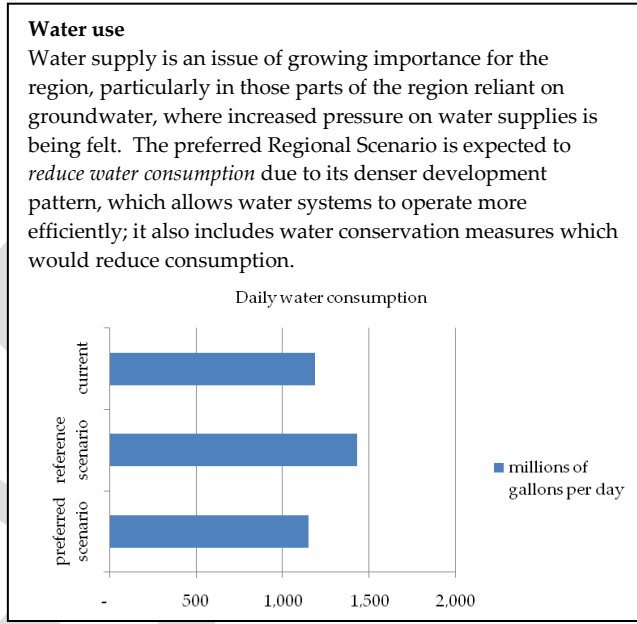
**Water use**

Water supply is an issue of growing importance for the region, particularly in those parts of the region reliant on groundwater, where increased pressure on water supplies is being felt. The preferred Regional Scenario is expected to *reduce water consumption* due to its denser development pattern, which allows water systems to operate more efficiently; it also includes water conservation measures which would reduce consumption.

Daily water consumption

current

reference scenario

preferred scenario

millions of gallons per day

-
500
1,000
1,500
2,000